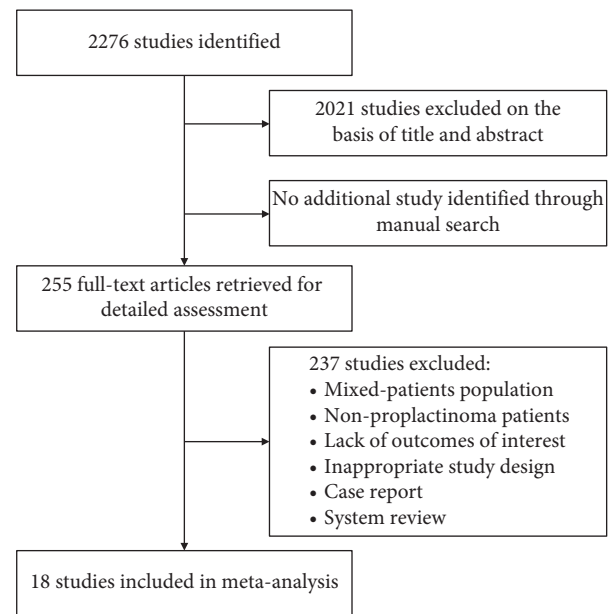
2276 studies identified

2021 studies excluded on the basis of title and abstract

No additional study identified through manual search

255 full-text articles retrieved for detailed assessment

237 studies excluded:
• Mixed-patients population
• Non-proplactinoma patients
• Lack of outcomes of interest
• Inappropriate study design
• Case report
• System review

18 studies included in meta-analysis